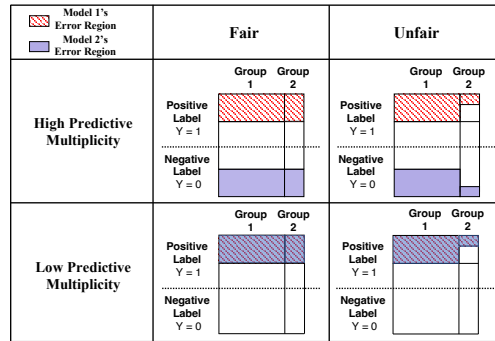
| Model 1's Error Region / Model 2's Error Region | Fair | Unfair |
|---|---|---|
| High Predictive Multiplicity | Group 1 Group 2 Positive Label Y = 1 Negative Label Y = 0 | Group 1 Group 2 Positive Label Y = 1 Negative Label Y = 0 |
| Low Predictive Multiplicity | Group 1 Group 2 Positive Label Y = 1 Negative Label Y = 0 | Group 1 Group 2 Positive Label Y = 1 Negative Label Y = 0 |